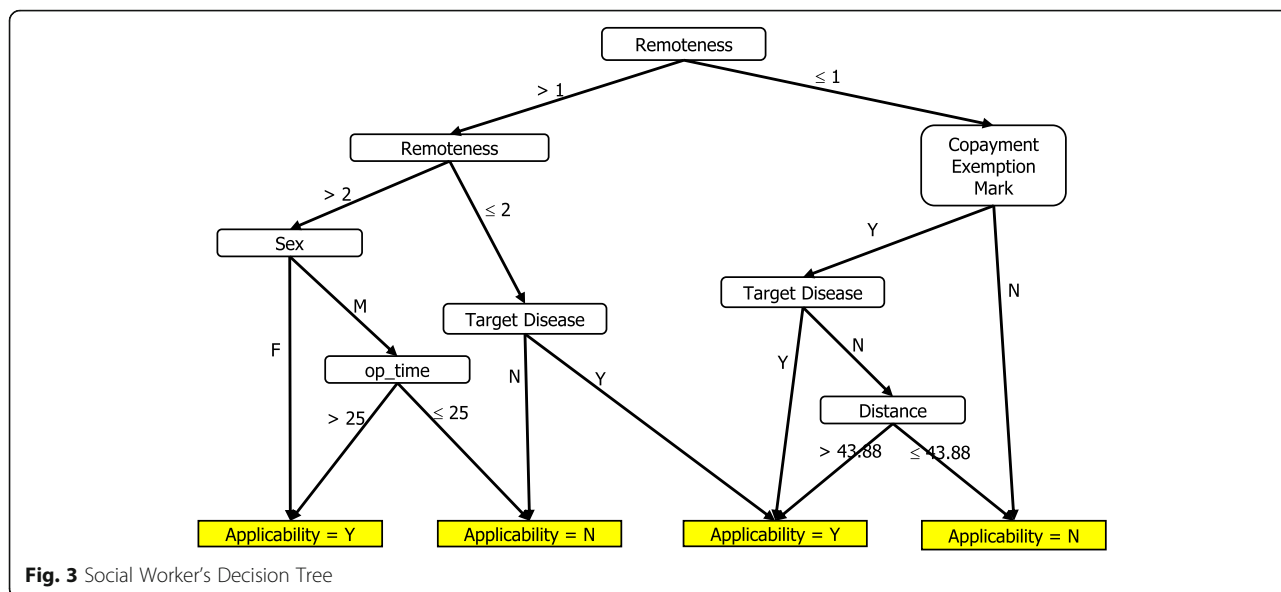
Remoteness

> 1

≤ 1

Remoteness

Copayment Exemption Mark

> 2

≤ 2

Sex

Y

N

M

Target Disease

Target Disease

F

op_time

N

Y

Y

N

> 25

≤ 25

Distance

> 43.88

≤ 43.88

Applicability = Y

Applicability = N

Applicability = Y

Applicability = N

**Fig. 3** Social Worker's Decision Tree